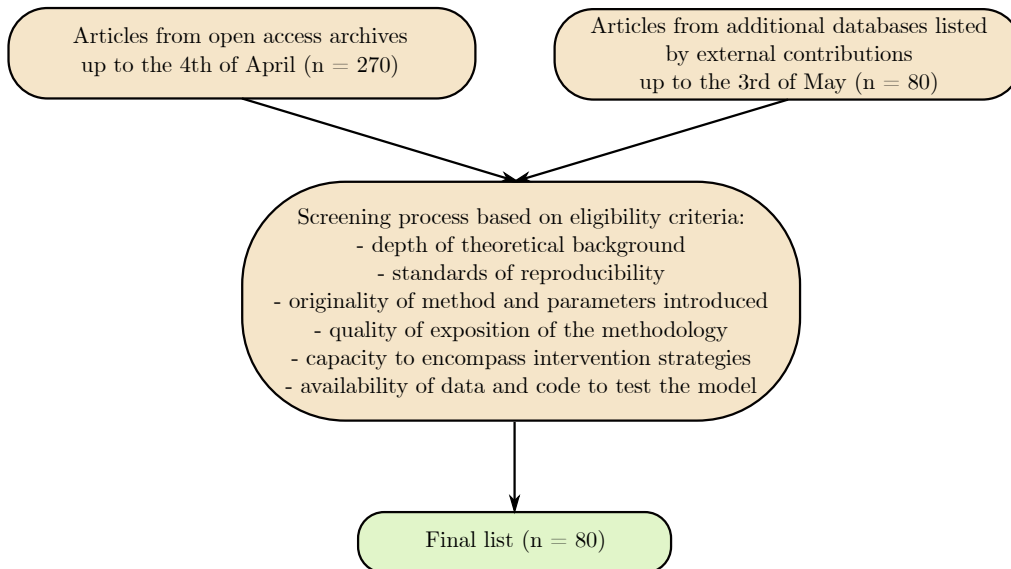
Articles from open access archives up to the 4th of April (n = 270)

Articles from additional databases listed by external contributions up to the 3rd of May (n = 80)

Screening process based on eligibility criteria:
- depth of theoretical background
- standards of reproducibility
- originality of method and parameters introduced
- quality of exposition of the methodology
- capacity to encompass intervention strategies
- availability of data and code to test the model

Final list (n = 80)